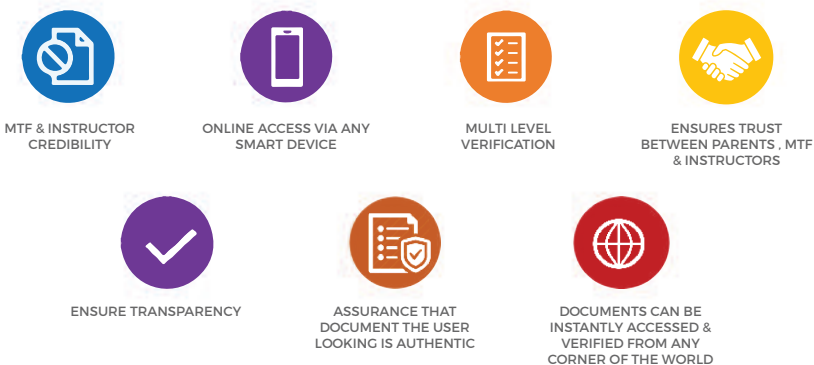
MTF & INSTRUCTOR CREDIBILITY

ONLINE ACCESS VIA ANY SMART DEVICE

MULTI LEVEL VERIFICATION

ENSURES TRUST BETWEEN PARENTS , MTF & INSTRUCTORS

ENSURE TRANSPARENCY

ASSURANCE THAT DOCUMENT THE USER LOOKING IS AUTHENTIC

DOCUMENTS CAN BE INSTANTLY ACCESSED & VERIFIED FROM ANY CORNER OF THE WORLD